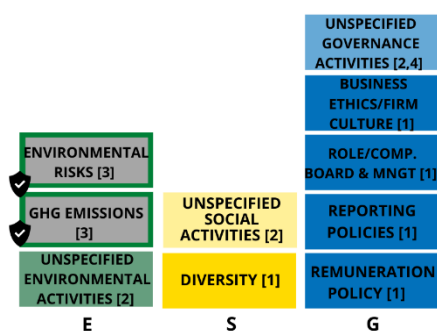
ENVIRONMENTAL RISKS [3]

GHG EMISSIONS [3]

UNSPECIFIED ENVIRONMENTAL ACTIVITIES [2]

E

UNSPECIFIED SOCIAL ACTIVITIES [2]

DIVERSITY [1]

S

UNSPECIFIED GOVERNANCE ACTIVITIES [2,4]

BUSINESS ETHICS/FIRM CULTURE [1]

ROLE/COMP. BOARD & MNGT [1]

REPORTING POLICIES [1]

REMUNERATION POLICY [1]

G